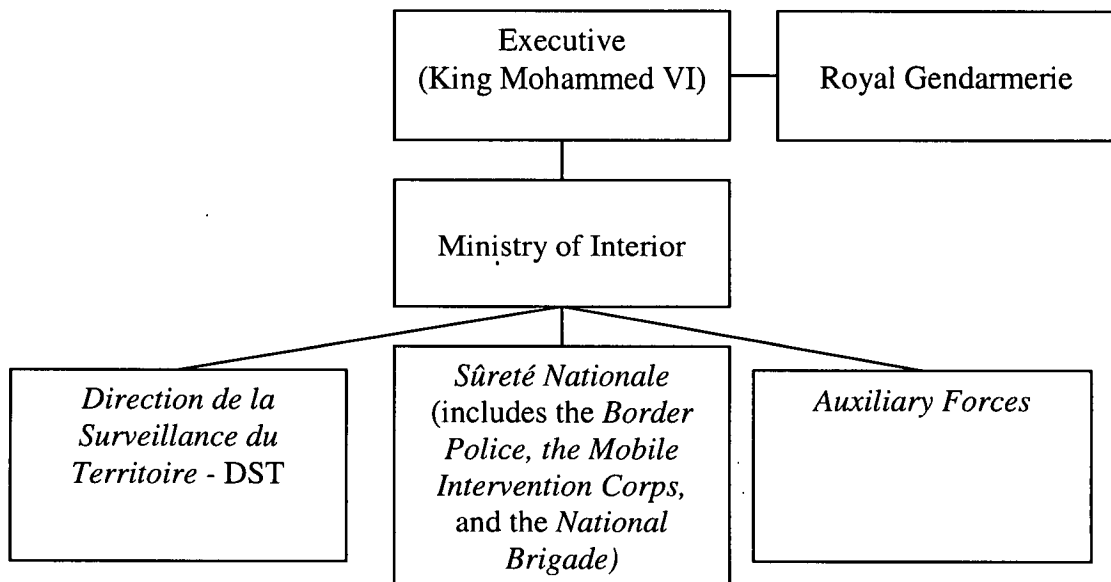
Executive (King Mohammed VI)

Royal Gendarmerie

Ministry of Interior

Direction de la Surveillance du Territoire - DST

Sûreté Nationale (includes the Border Police, the Mobile Intervention Corps, and the National Brigade)

Auxiliary Forces